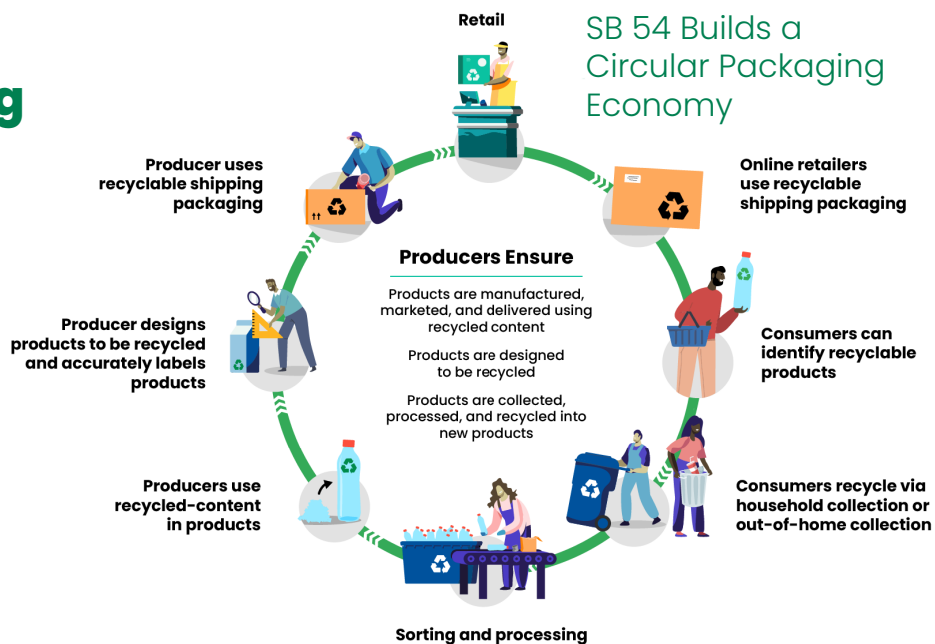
g

Retail

SB 54 Builds a Circular Packaging Economy

Producer uses recyclable shipping packaging

Online retailers use recyclable shipping packaging

Producers Ensure

Products are manufactured, marketed, and delivered using recycled content

Products are designed to be recycled

Products are collected, processed, and recycled into new products

Producer designs products to be recycled and accurately labels products

Consumers can identify recyclable products

Producers use recycled-content in products

Consumers recycle via household collection or out-of-home collection

Sorting and processing